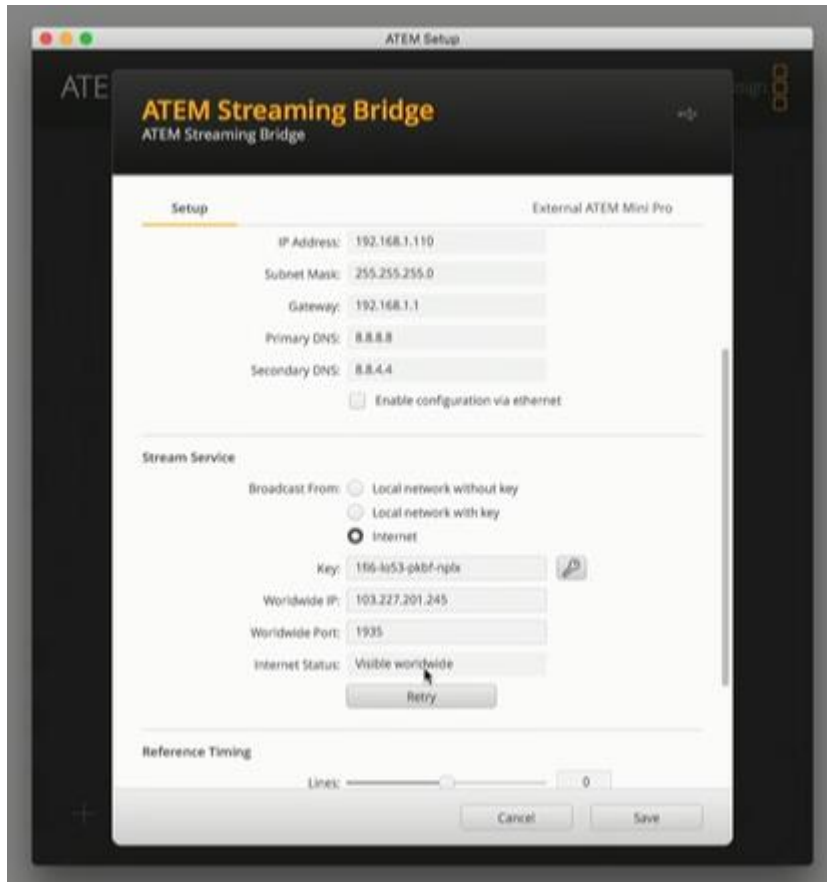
ATEM Setup

ATE

ATEM Streaming Bridge
ATEM Streaming Bridge

Setup

External ATEM Mini Pro

IP Address: 192.168.1.110

Subnet Mask: 255.255.255.0

Gateway: 192.168.1.1

Primary DNS: 8.8.8.8

Secondary DNS: 8.8.4.4

Enable configuration via ethernet

Stream Service

Broadcast From: Local network without key

Local network with key

Internet

Key: 1f6-lo53-pkbf-nplx

Worldwide IP: 103.227.201.245

Worldwide Port: 1935

Internet Status: Visible worldwide

Retry

Reference Timing

Lines: 0

Cancel

Save